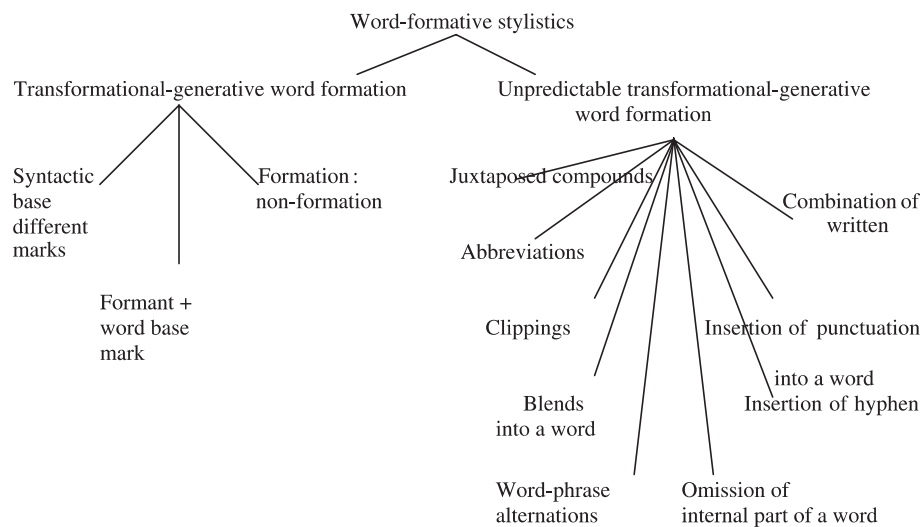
Word-formative stylistics

Transformational-generative word formation

Syntactic base different marks

Formant + word base mark

Formation : non-formation

Unpredictable transformational-generative word formation

Juxtaposed compounds

Combination of written

Abbreviations

Clippings

Insertion of punctuation

into a word

Insertion of hyphen

Blends into a word

Word-phrase alternations

Omission of internal part of a word